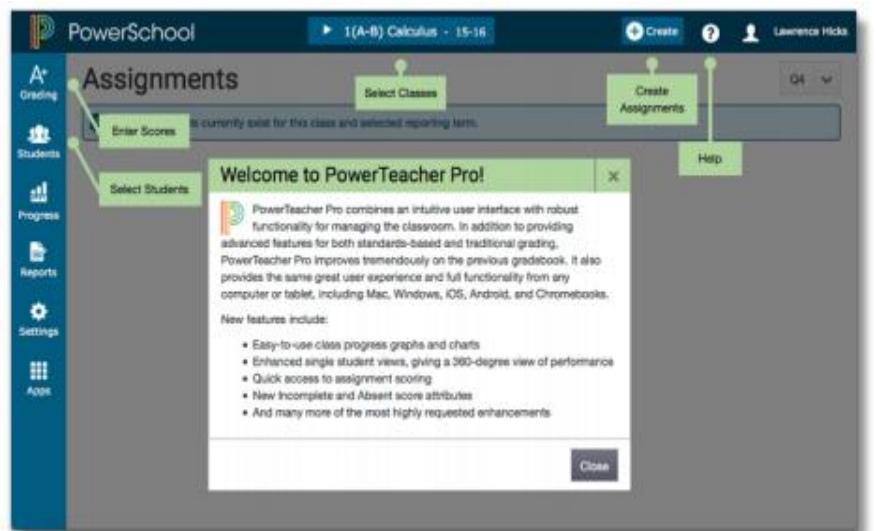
PowerSchool

1(A-B) Calculus - 15-16

Create

Lawrence Hicks

Grading

Students

Progress

Reports

Settings

Apps

Assignments

Q4

Select Classes

Create Assignments

Help

Enter Scores

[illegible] currently exist for this class and selected reporting term.

Select Students

Welcome to PowerTeacher Pro!

PowerTeacher Pro combines an intuitive user interface with robust functionality for managing the classroom. In addition to providing advanced features for both standards-based and traditional grading, PowerTeacher Pro improves tremendously on the previous gradebook. It also provides the same great user experience and full functionality from any computer or tablet, including Mac, Windows, iOS, Android, and Chromebooks.

New features include:

• Easy-to-use class progress graphs and charts
• Enhanced single student views, giving a 360-degree view of performance
• Quick access to assignment scoring
• New Incomplete and Absent score attributes
• And many more of the most highly requested enhancements

Close